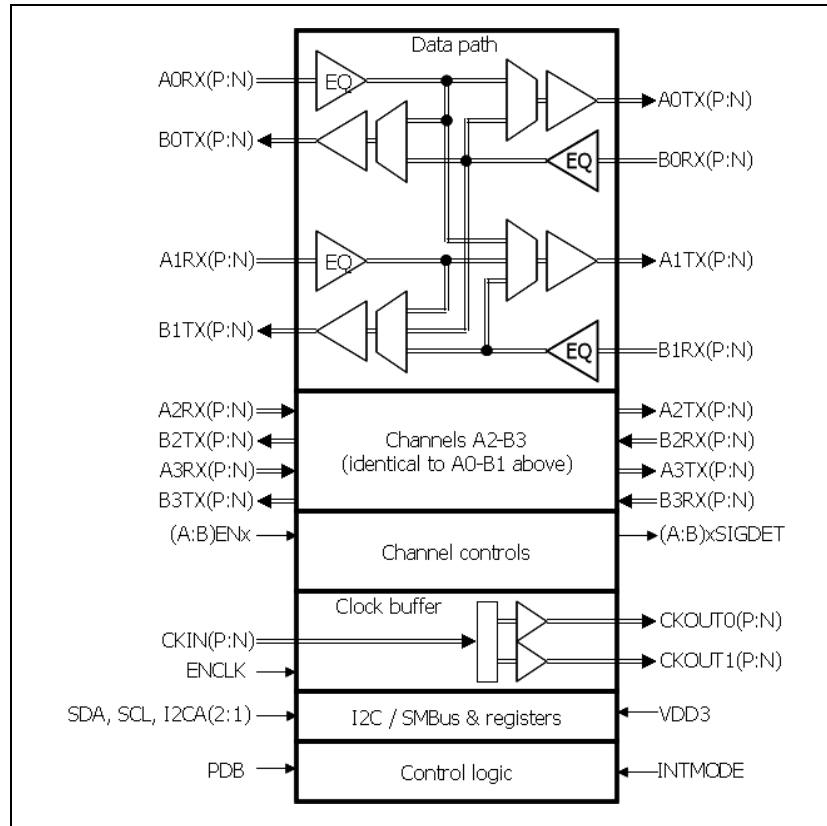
Data path

A0RX(P:N)
EQ
A0TX(P:N)
B0TX(P:N)
EQ
B0RX(P:N)
A1RX(P:N)
EQ
A1TX(P:N)
B1TX(P:N)
EQ
B1RX(P:N)

A2RX(P:N)
B2TX(P:N)
A3RX(P:N)
B3TX(P:N)
Channels A2-B3
(identical to A0-B1 above)
A2TX(P:N)
B2RX(P:N)
A3TX(P:N)
B3RX(P:N)

(A:B)ENx
Channel controls
(A:B)xSIGDET

Clock buffer
CKIN(P:N)
ENCLK
CKOUT0(P:N)
CKOUT1(P:N)

SDA, SCL, I2CA(2:1)
I2C / SMBus & registers
VDD3

PDB
Control logic
INTMODE